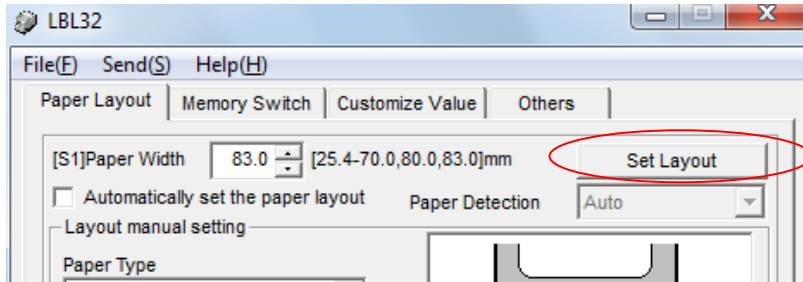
LBL32

File(F) Send(S) Help(H)

Paper Layout | Memory Switch | Customize Value | Others

[S1]Paper Width 83.0 [25.4-70.0,80.0,83.0]mm Set Layout

Automatically set the paper layout Paper Detection Auto

Layout manual setting

Paper Type